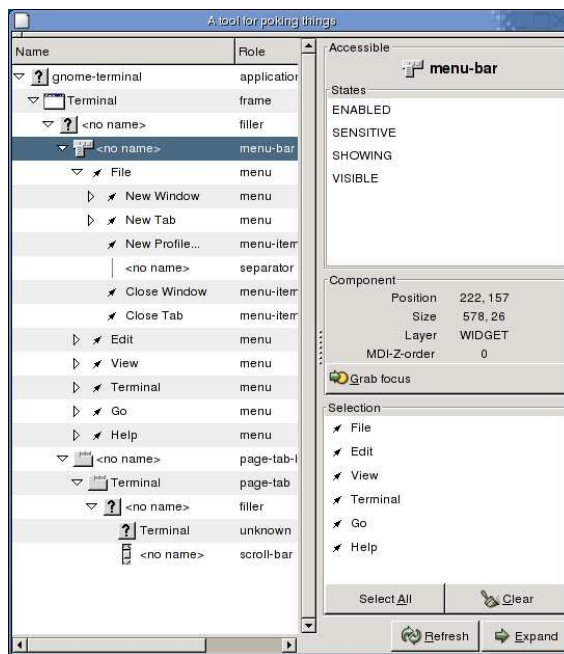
A tool for poking things

| Name | Role |
|---|---|
| gnome-terminal | applicatior |
| Terminal | frame |
| <no name> | filler |
| <no name> | menu-bar |
| File | menu |
| New Window | menu |
| New Tab | menu |
| New Profile... | menu-iterr |
| <no name> | separator |
| Close Window | menu-iterr |
| Close Tab | menu-iterr |
| Edit | menu |
| View | menu |
| Terminal | menu |
| Go | menu |
| Help | menu |
| <no name> | page-tab-l |
| Terminal | page-tab |
| <no name> | filler |
| Terminal | unknown |
| <no name> | scroll-bar |

Accessible
menu-bar
States
ENABLED
SENSITIVE
SHOWING
VISIBLE

Component
Position 222, 157
Size 578, 26
Layer WIDGET
MDI-Z-order 0
Grab focus

Selection
File
Edit
View
Terminal
Go
Help

Select All
Clear
Refresh
Expand